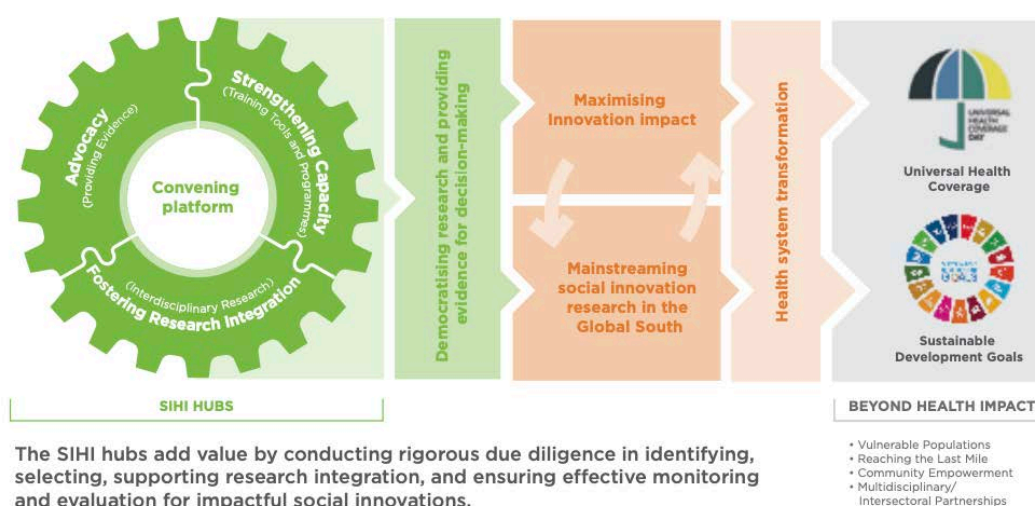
Advocacy
(Providing Evidence)

Strengthening Capacity
(Training Tools and Programmes)

Convening platform

Fostering Research Integration
(Interdisciplinary Research)

Democratising research and providing evidence for decision-making

Maximising Innovation impact

Mainstreaming social innovation research in the Global South

Health system transformation

UNIVERSAL HEALTH COVERAGE DAY

Universal Health Coverage

Sustainable Development Goals

SIHI HUBS

BEYOND HEALTH IMPACT

The SIHI hubs add value by conducting rigorous due diligence in identifying, selecting, supporting research integration, and ensuring effective monitoring and evaluation for impactful social innovations.

• Vulnerable Populations
• Reaching the Last Mile
• Community Empowerment
• Multidisciplinary/ Intersectoral Partnerships